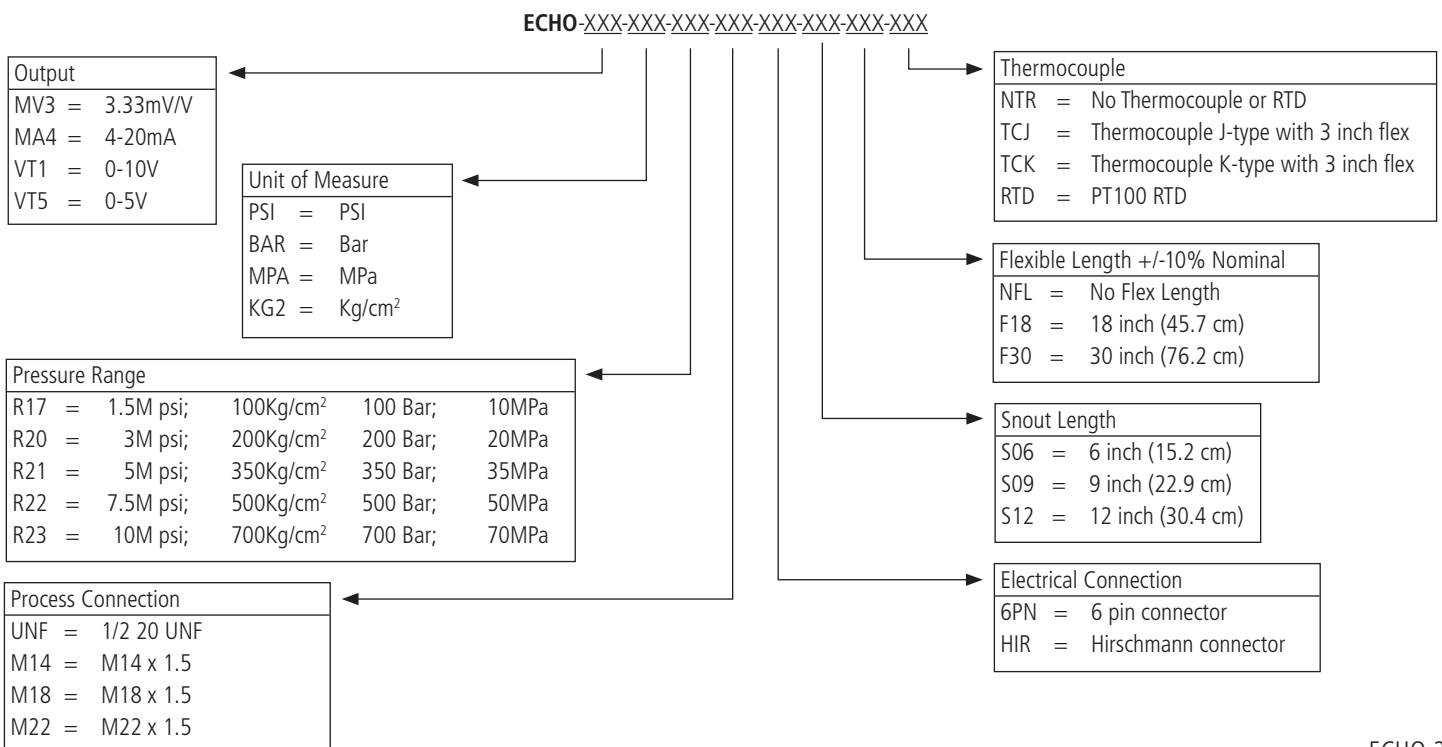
ECHO-XXX-XXX-XXX-XXX-XXX-XXX-XXX-XXX

Output
MV3 = 3.33mV/V
MA4 = 4-20mA
VT1 = 0-10V
VT5 = 0-5V

Unit of Measure
PSI = PSI
BAR = Bar
MPA = MPa
KG2 = Kg/cm$^2$

Pressure Range

| | | | | |
|---|---|---|---|---|
| R17 = | 1.5M psi; | 100Kg/cm$^2$ | 100 Bar; | 10MPa |
| R20 = | 3M psi; | 200Kg/cm$^2$ | 200 Bar; | 20MPa |
| R21 = | 5M psi; | 350Kg/cm$^2$ | 350 Bar; | 35MPa |
| R22 = | 7.5M psi; | 500Kg/cm$^2$ | 500 Bar; | 50MPa |
| R23 = | 10M psi; | 700Kg/cm$^2$ | 700 Bar; | 70MPa |

Process Connection
UNF = 1/2 20 UNF
M14 = M14 x 1.5
M18 = M18 x 1.5
M22 = M22 x 1.5

Thermocouple
NTR = No Thermocouple or RTD
TCJ = Thermocouple J-type with 3 inch flex
TCK = Thermocouple K-type with 3 inch flex
RTD = PT100 RTD

Flexible Length +/-10% Nominal
NFL = No Flex Length
F18 = 18 inch (45.7 cm)
F30 = 30 inch (76.2 cm)

Snout Length
S06 = 6 inch (15.2 cm)
S09 = 9 inch (22.9 cm)
S12 = 12 inch (30.4 cm)

Electrical Connection
6PN = 6 pin connector
HIR = Hirschmann connector

ECHO-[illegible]